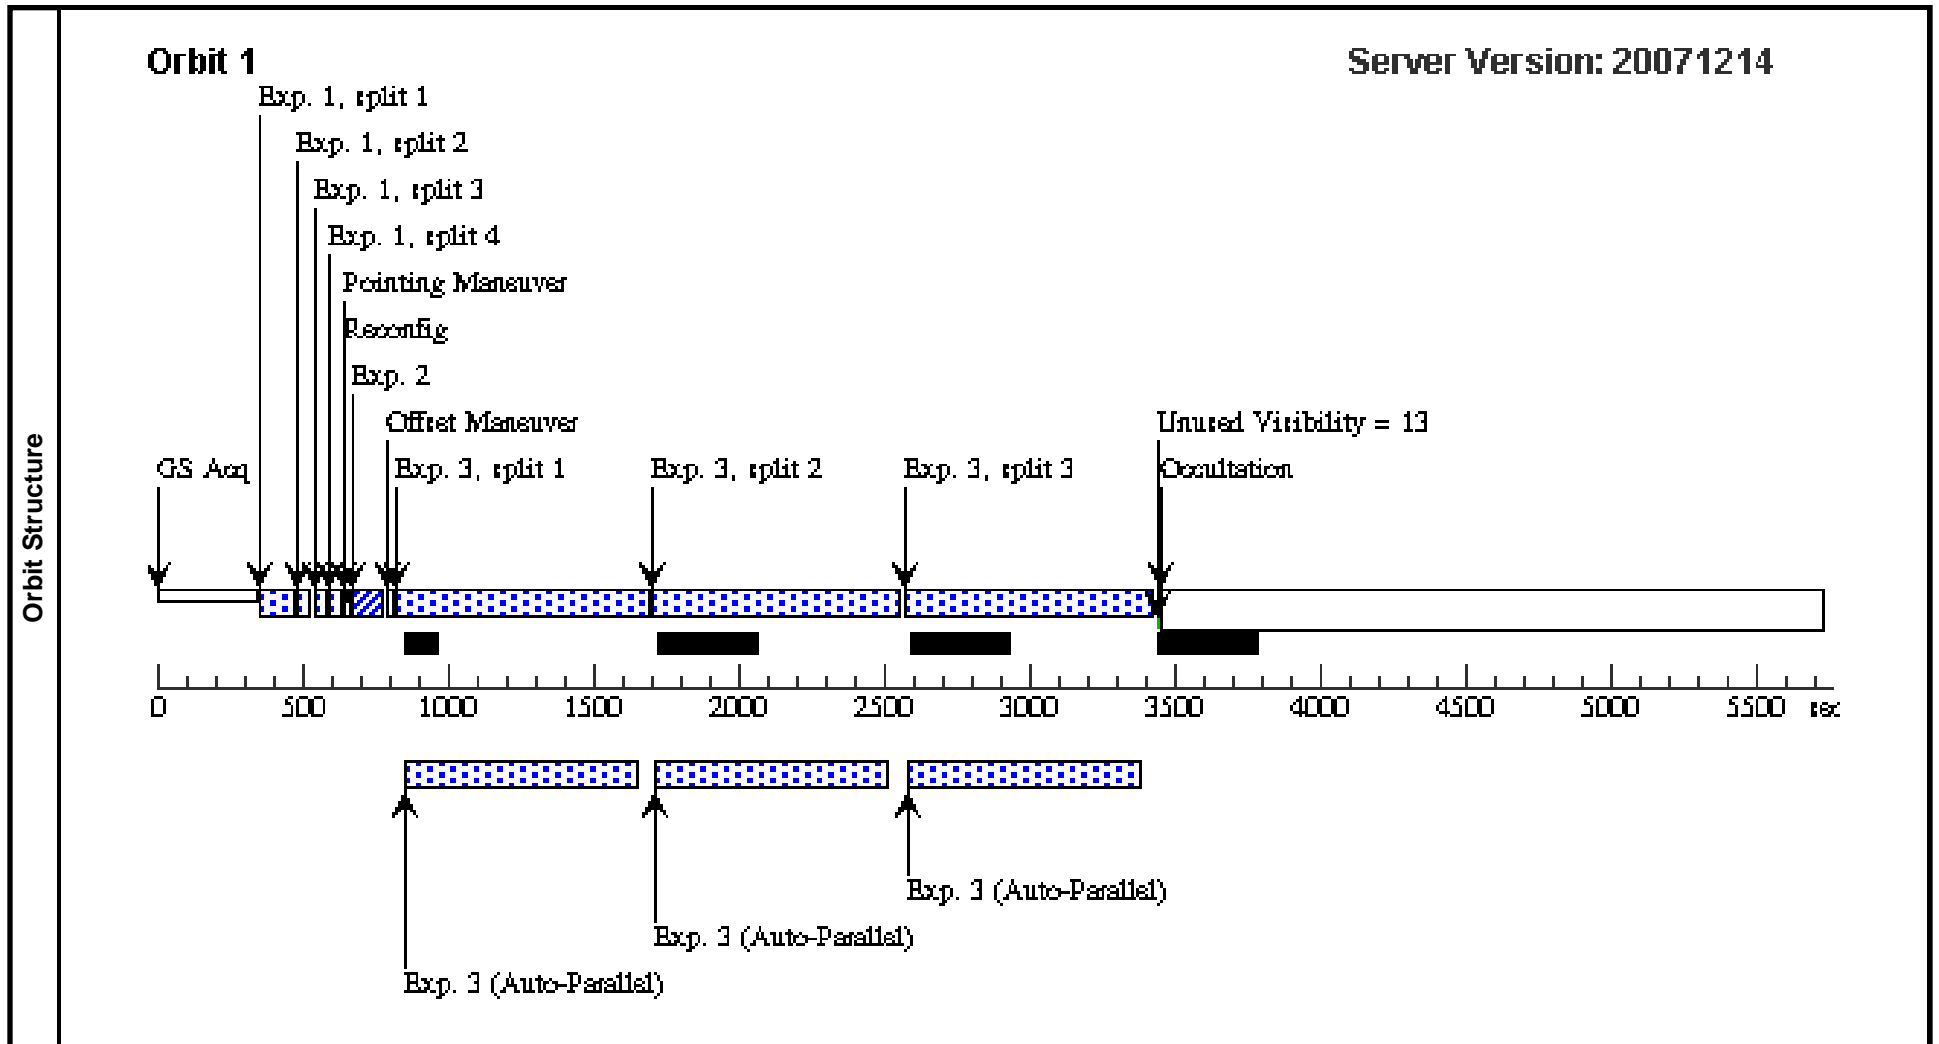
Orbit Structure

Orbit 1

Server Version: 20071214

Exp. 1, split 1

Exp. 1, split 2

Exp. 1, split 3

Exp. 1, split 4

Pointing Maneuver

Reconfig

Exp. 2

Offset Maneuver

Unused Visibility = 13

GS Acq

Exp. 3, split 1

Exp. 3, split 2

Exp. 3, split 3

Occultation

0 500 1000 1500 2000 2500 3000 3500 4000 4500 5000 5500 sec

Exp. 3 (Auto-Parallel)

Exp. 3 (Auto-Parallel)

Exp. 3 (Auto-Parallel)